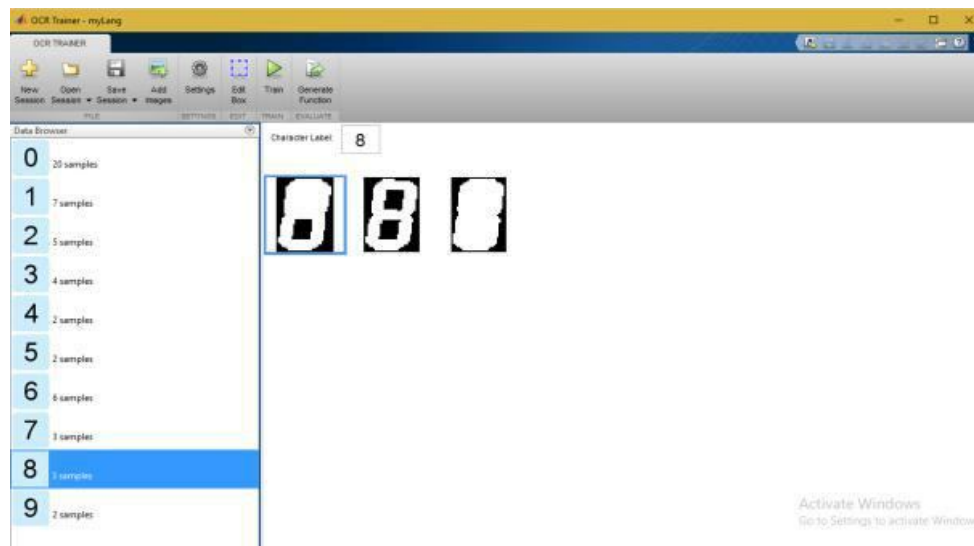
OCR Trainer - myLang

OCR TRAINER

New Session
Open Session
Save Session
Add Images
Settings
Edit Box
Train
Generate Function

FILE
SETTINGS
EDIT
TRAIN
EVALUATE

Data Browser

0 20 samples
1 7 samples
2 5 samples
3 4 samples
4 2 samples
5 2 samples
6 6 samples
7 3 samples
8 3 samples
9 2 samples

Character Label: 8

Activate Windows
Go to Settings to activate Windows